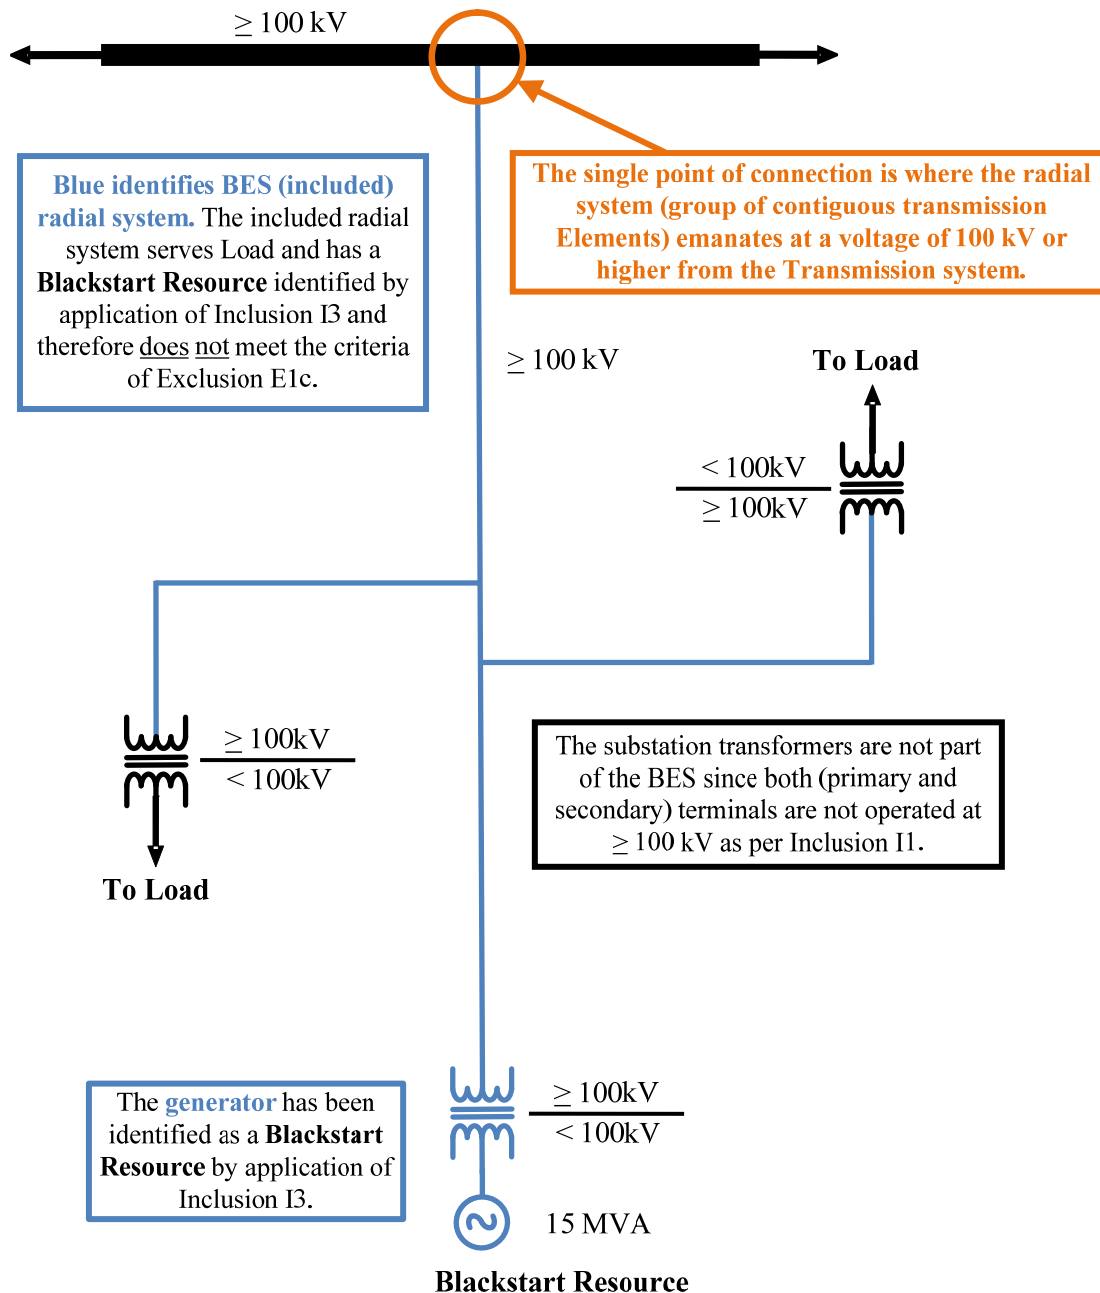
$\geq$ 100 kV

Blue identifies BES (included) radial system. The included radial system serves Load and has a Blackstart Resource identified by application of Inclusion I3 and therefore does not meet the criteria of Exclusion E1c.

The single point of connection is where the radial system (group of contiguous transmission Elements) emanates at a voltage of 100 kV or higher from the Transmission system.

$\geq$ 100 kV

To Load

< 100kV
$\geq$ 100kV

$\geq$ 100kV
< 100kV

To Load

The substation transformers are not part of the BES since both (primary and secondary) terminals are not operated at $\geq$ 100 kV as per Inclusion I1.

The generator has been identified as a Blackstart Resource by application of Inclusion I3.

$\geq$ 100kV
< 100kV

15 MVA

Blackstart Resource